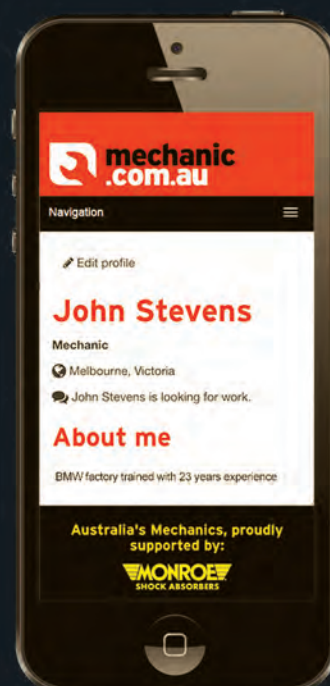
mechanic
.com.au

Navigation

Edit profile

John Stevens

Mechanic

Melbourne, Victoria

John Stevens is looking for work.

About me

BMW factory trained with 23 years experience

Australia's Mechanics, proudly supported by:

MONROE
SHOCK ABSORBERS